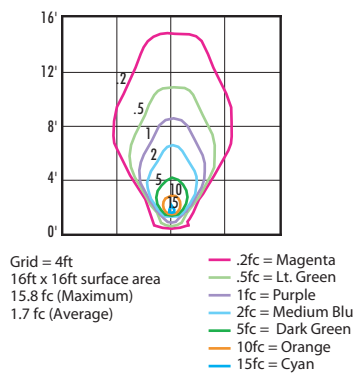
16'
12'
8'
4'
0'
.2
.5
1
2
5
10
15

Grid = 4ft
16ft x 16ft surface area
15.8 fc (Maximum)
1.7 fc (Average)

.2fc = Magenta
.5fc = Lt. Green
1fc = Purple
2fc = Medium Blu
5fc = Dark Green
10fc = Orange
15fc = Cyan